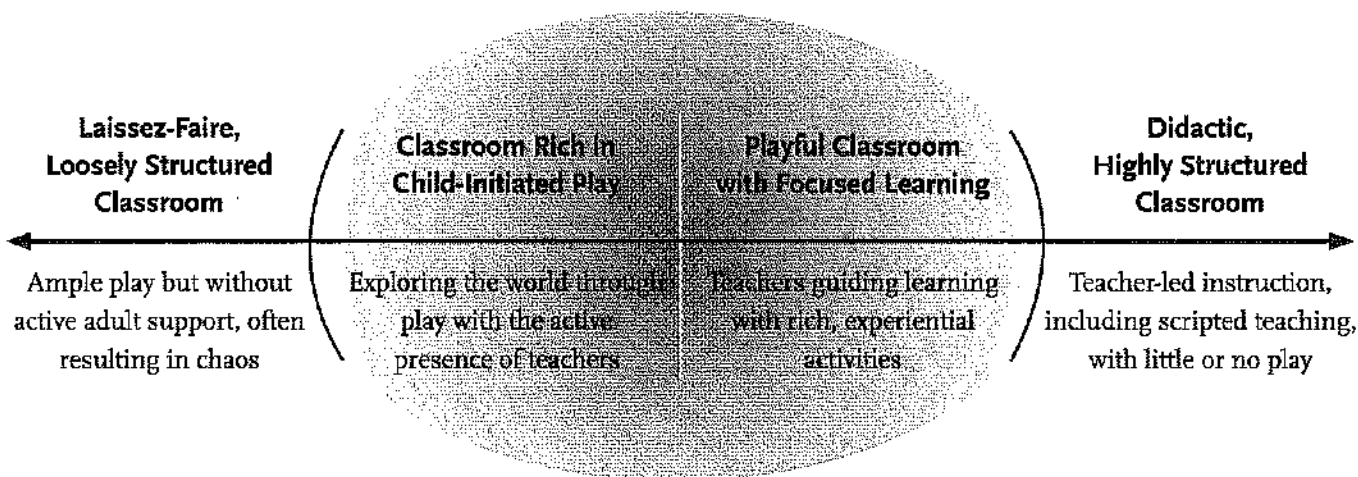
Laissez-Faire, Loosely Structured Classroom

Classroom Rich in Child-Initiated Play

Playful Classroom with Focused Learning

Didactic, Highly Structured Classroom

Ample play but without active adult support, often resulting in chaos

Exploring the world through play with the active presence of teachers

Teachers guiding learning with rich, experiential activities

Teacher-led instruction, including scripted teaching, with little or no play